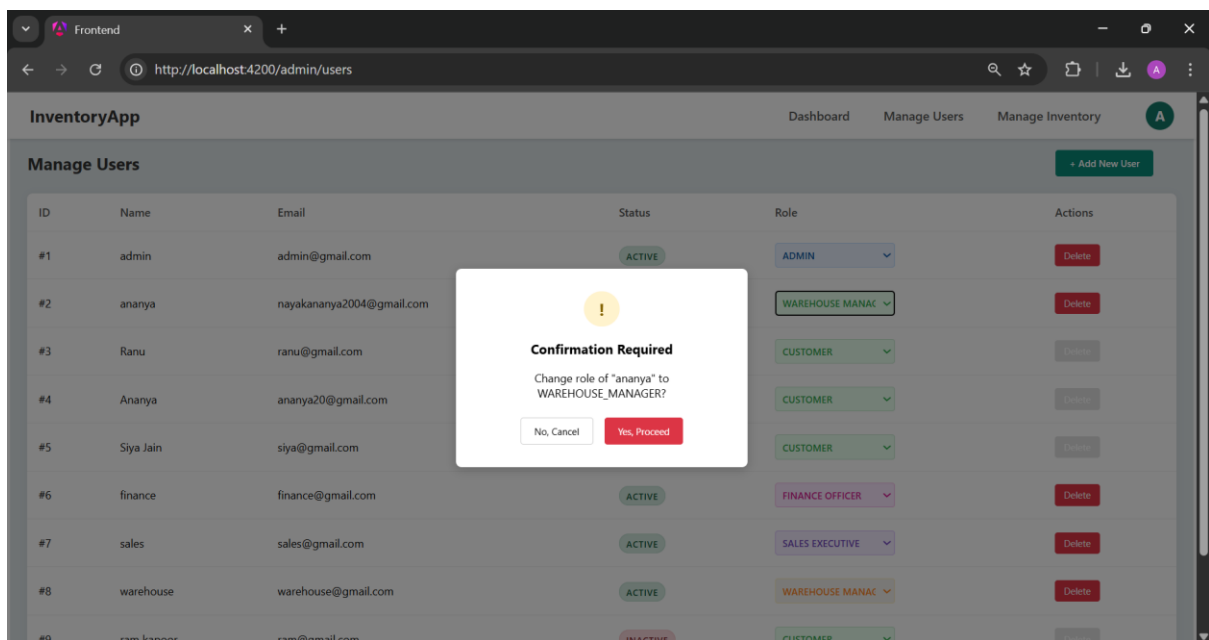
Frontend

http://localhost:4200/admin/users

InventoryApp

Dashboard Manage Users Manage Inventory A

Manage Users

+ Add New User

| ID | Name | Email | Status | Role | Actions |
|---|---|---|---|---|---|
| #1 | admin | admin@gmail.com | ACTIVE | ADMIN | Delete |
| #2 | ananya | nayakananya2004@gmail.com | | WAREHOUSE MANAC | Delete |
| #3 | Ranu | ranu@gmail.com | | CUSTOMER | Delete |
| #4 | Ananya | ananya20@gmail.com | | CUSTOMER | Delete |
| #5 | Siya Jain | siya@gmail.com | | CUSTOMER | Delete |
| #6 | finance | finance@gmail.com | ACTIVE | FINANCE OFFICER | Delete |
| #7 | sales | sales@gmail.com | ACTIVE | SALES EXECUTIVE | Delete |
| #8 | warehouse | warehouse@gmail.com | ACTIVE | WAREHOUSE MANAC | Delete |
| #9 | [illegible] | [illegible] | INACTIVE | CUSTOMER | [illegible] |

!

Confirmation Required

Change role of "ananya" to WAREHOUSE_MANAGER?

No, Cancel Yes, Proceed